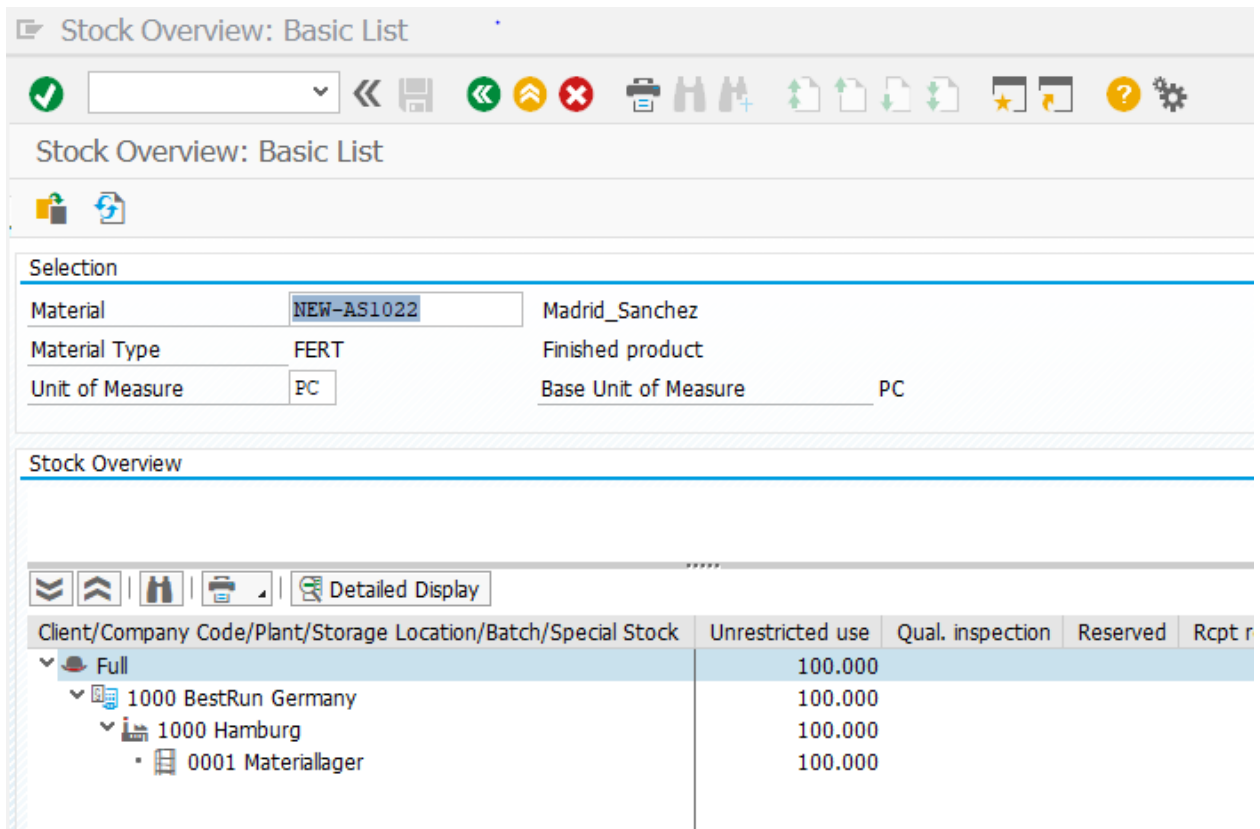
Stock Overview: Basic List

Stock Overview: Basic List

Selection

Material NEW-AS1022 Madrid_Sanchez

Material Type FERT Finished product

Unit of Measure PC Base Unit of Measure PC

Stock Overview

Detailed Display

| Client/Company Code/Plant/Storage Location/Batch/Special Stock | Unrestricted use | Qual. inspection | Reserved | Rcpt r |
|---|---|---|---|---|
| Full | 100.000 | | | |
| 1000 BestRun Germany | 100.000 | | | |
| 1000 Hamburg | 100.000 | | | |
| 0001 Materiallager | 100.000 | | | |